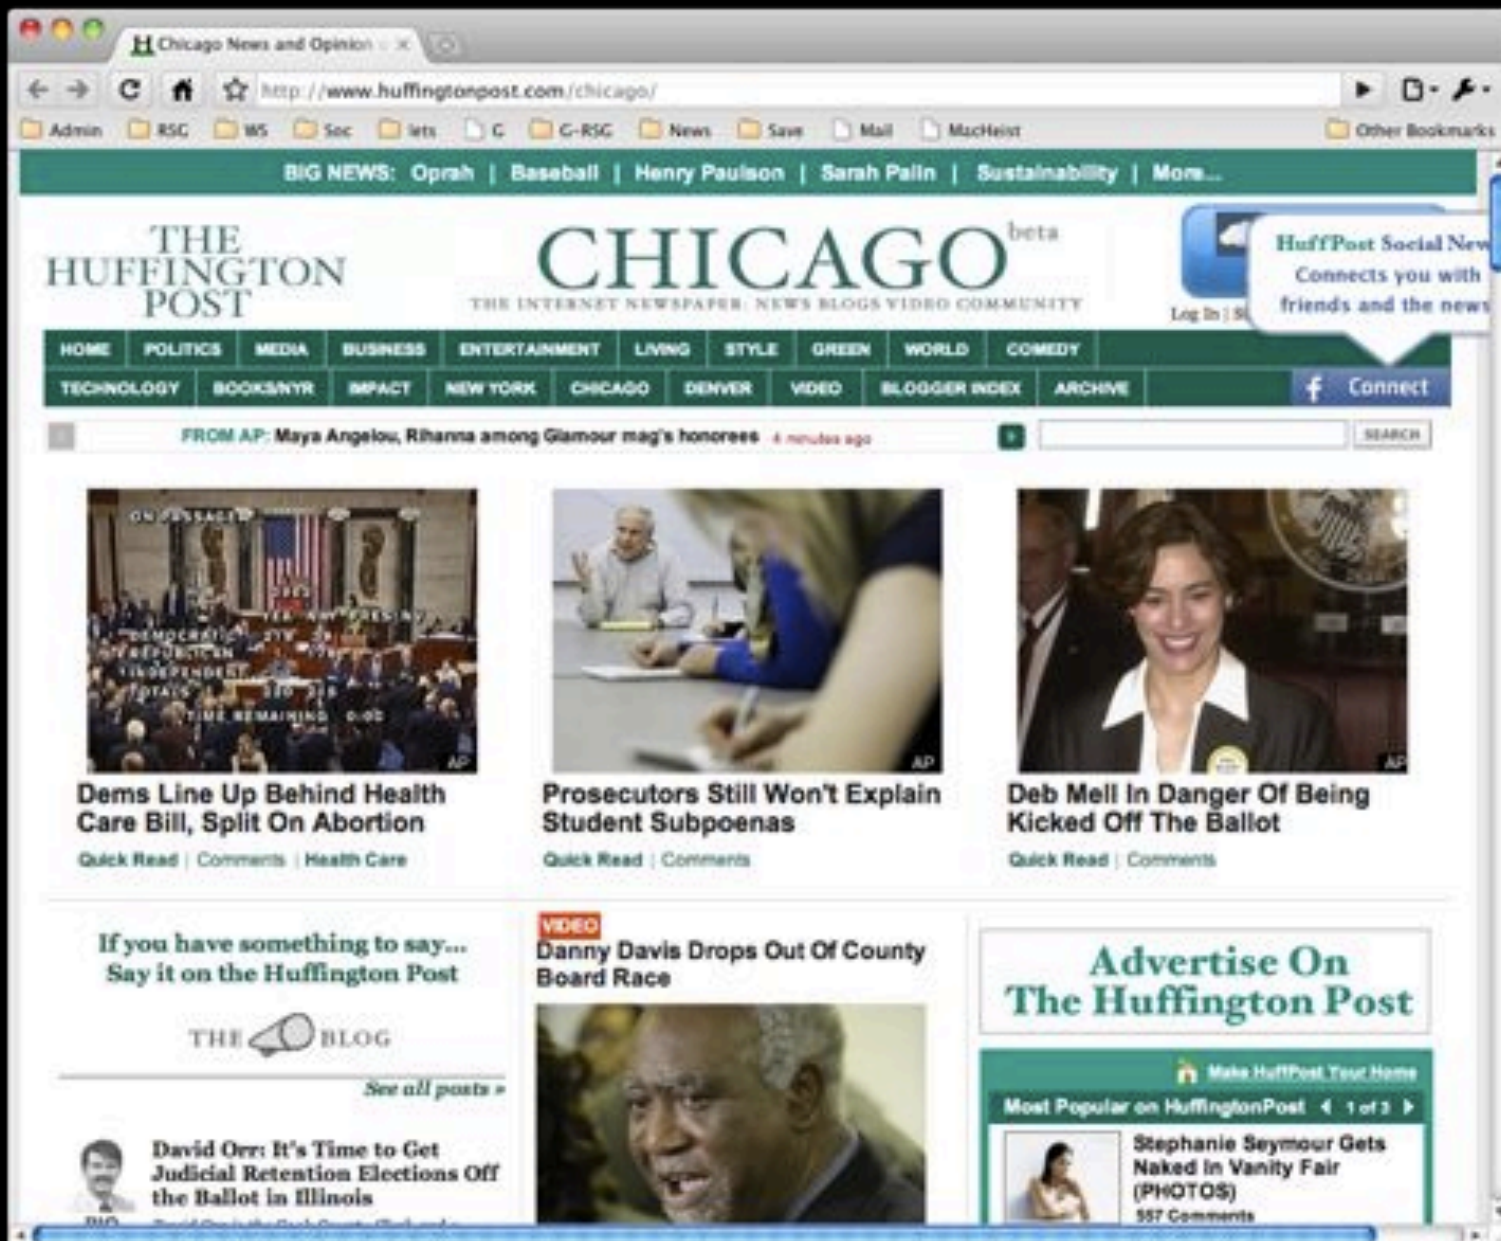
Chicago News and Opinion

http://www.huffingtonpost.com/chicago/

Admin RSC WS Soc lets C C-RSC News Save Mail MacHeist Other Bookmarks

BIG NEWS: Oprah | Baseball | Henry Paulson | Sarah Palin | Sustainability | More...

THE HUFFINGTON POST

CHICAGO beta

THE INTERNET NEWSPAPER: NEWS BLOGS VIDEO COMMUNITY

HuffPost Social News Connects you with friends and the news

Log In | Si

HOME POLITICS MEDIA BUSINESS ENTERTAINMENT LIVING STYLE GREEN WORLD COMEDY

TECHNOLOGY BOOKS/NYR IMPACT NEW YORK CHICAGO DENVER VIDEO BLOGGER INDEX ARCHIVE

Connect

FROM AP: Maya Angelou, Rihanna among Glamour mag's honorees 4 minutes ago

SEARCH

ON PASSAGE
DEMOCRATIC
REPUBLICAN
INDEPENDENT
TOTALS
TIME REMAINING 0:00

AP

Dems Line Up Behind Health Care Bill, Split On Abortion

Quick Read | Comments | Health Care

AP

Prosecutors Still Won't Explain Student Subpoenas

Quick Read | Comments

AP

Deb Mell In Danger Of Being Kicked Off The Ballot

Quick Read | Comments

If you have something to say... Say it on the Huffington Post

THE BLOG

See all posts »

David Orr: It's Time to Get Judicial Retention Elections Off the Ballot in Illinois

VIDEO

Danny Davis Drops Out Of County Board Race

Advertise On The Huffington Post

Make HuffPost Your Home

Most Popular on HuffingtonPost 1 of 3

Stephanie Seymour Gets Naked In Vanity Fair (PHOTOS)

557 Comments